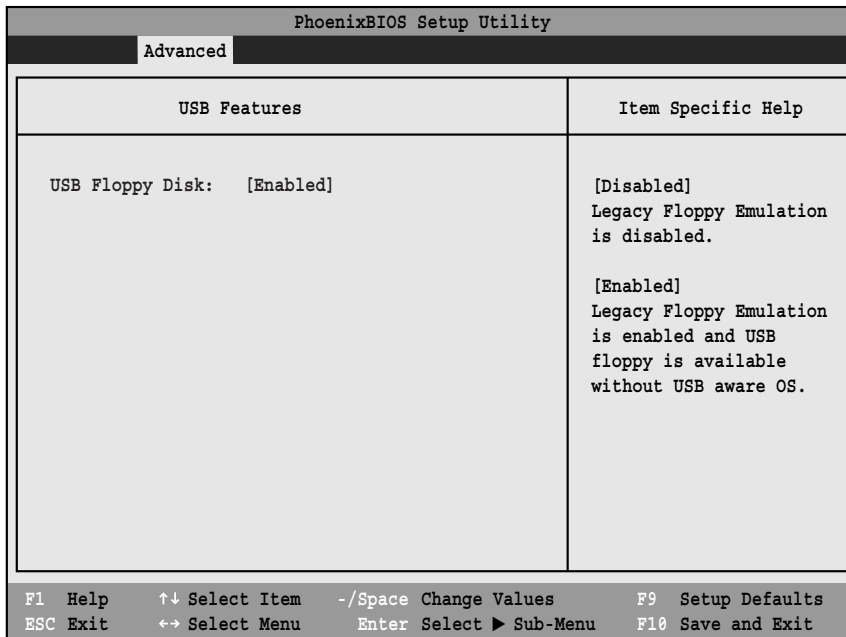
PhoenixBIOS Setup Utility

Advanced

USB Features

Item Specific Help

USB Floppy Disk: [Enabled]

[Disabled]
Legacy Floppy Emulation is disabled.

[Enabled]
Legacy Floppy Emulation is enabled and USB floppy is available without USB aware OS.

F1 Help ↑↓ Select Item -/Space Change Values F9 Setup Defaults
ESC Exit ↔ Select Menu Enter Select ▶ Sub-Menu F10 Save and Exit